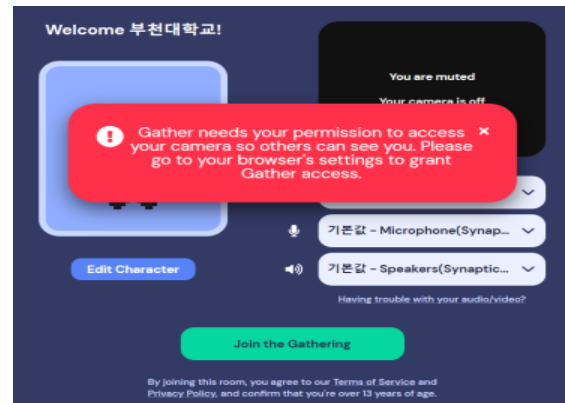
Welcome 부천대학교!

You are muted

Your camera is off

Gather needs your permission to access your camera so others can see you. Please go to your browser's settings to grant Gather access.

×

Edit Character

기본값 - Microphone(Synap...

기본값 - Speakers(Synaptic...

Having trouble with your audio/video?

Join the Gathering

By joining this room, you agree to our Terms of Service and Privacy Policy, and confirm that you're over 13 years of age.